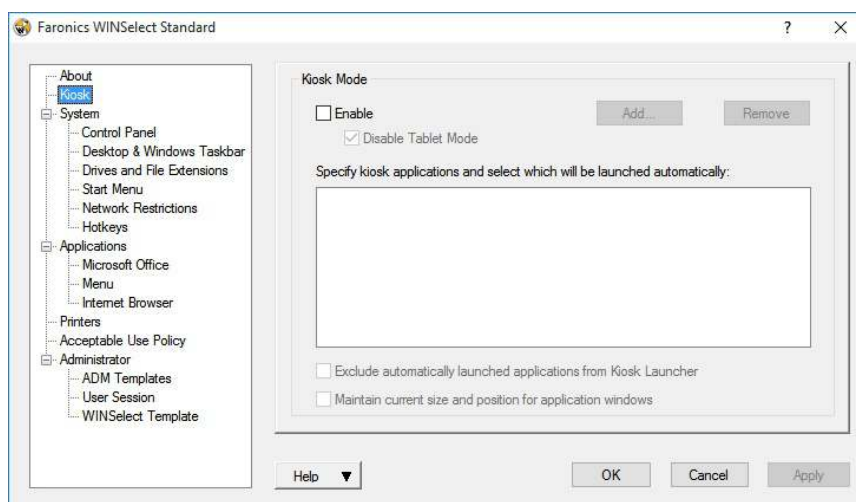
Faronics WINSelect Standard

?

X

About
Kiosk
System
Control Panel
Desktop & Windows Taskbar
Drives and File Extensions
Start Menu
Network Restrictions
Hotkeys
Applications
Microsoft Office
Menu
Internet Browser
Printers
Acceptable Use Policy
Administrator
ADM Templates
User Session
WINSelect Template

Kiosk Mode

Enable

Add...

Remove

Disable Tablet Mode

Specify kiosk applications and select which will be launched automatically:

Exclude automatically launched applications from Kiosk Launcher

Maintain current size and position for application windows

Help ▼

OK

Cancel

Apply